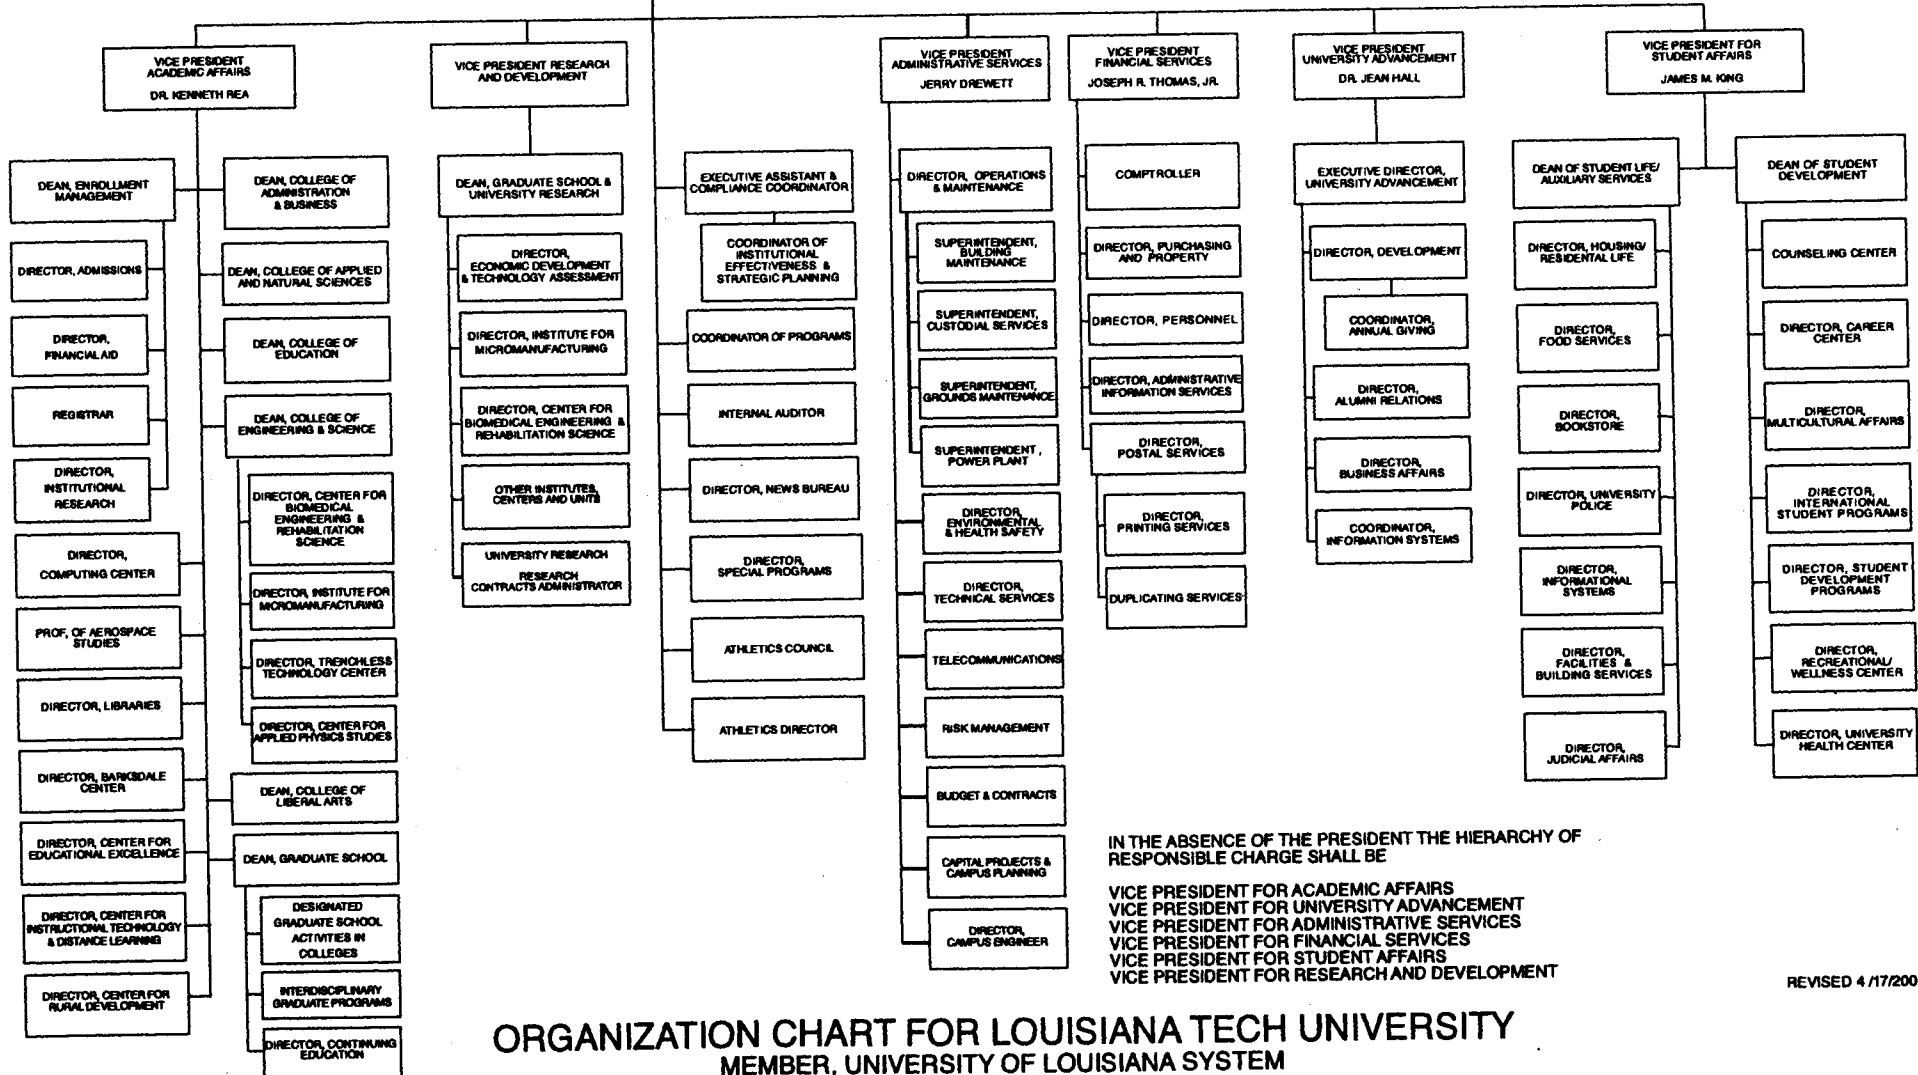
VICE PRESIDENT ACADEMIC AFFAIRS
DR. KENNETH REA

VICE PRESIDENT RESEARCH AND DEVELOPMENT

VICE PRESIDENT ADMINISTRATIVE SERVICES
JERRY DREWETT

VICE PRESIDENT FINANCIAL SERVICES
JOSEPH R. THOMAS, JR.

VICE PRESIDENT UNIVERSITY ADVANCEMENT
DR. JEAN HALL

VICE PRESIDENT FOR STUDENT AFFAIRS
JAMES M. KING

DEAN, ENROLLMENT MANAGEMENT
DIRECTOR, ADMISSIONS
DIRECTOR, FINANCIAL AID
REGISTRAR
DIRECTOR, INSTITUTIONAL RESEARCH
DIRECTOR, COMPUTING CENTER
PROF. OF AEROSPACE STUDIES
DIRECTOR, LIBRARIES
DIRECTOR, BARKSDALE CENTER
DIRECTOR, CENTER FOR EDUCATIONAL EXCELLENCE
DIRECTOR, CENTER FOR INSTRUCTIONAL TECHNOLOGY & DISTANCE LEARNING
DIRECTOR, CENTER FOR RURAL DEVELOPMENT

DEAN, COLLEGE OF ADMINISTRATION & BUSINESS
DEAN, COLLEGE OF APPLIED AND NATURAL SCIENCES
DEAN, COLLEGE OF EDUCATION
DEAN, COLLEGE OF ENGINEERING & SCIENCE
DIRECTOR, CENTER FOR BIOMEDICAL ENGINEERING & REHABILITATION SCIENCE
DIRECTOR, INSTITUTE FOR MICROMANUFACTURING
DIRECTOR, TRENCHLESS TECHNOLOGY CENTER
DIRECTOR, CENTER FOR APPLIED PHYSICS STUDIES
DEAN, COLLEGE OF LIBERAL ARTS
DEAN, GRADUATE SCHOOL
DESIGNATED GRADUATE SCHOOL ACTIVITIES IN COLLEGES
INTERDISCIPLINARY GRADUATE PROGRAMS
DIRECTOR, CONTINUING EDUCATION

DEAN, GRADUATE SCHOOL & UNIVERSITY RESEARCH
DIRECTOR, ECONOMIC DEVELOPMENT & TECHNOLOGY ASSESSMENT
DIRECTOR, INSTITUTE FOR MICROMANUFACTURING
DIRECTOR, CENTER FOR BIOMEDICAL ENGINEERING & REHABILITATION SCIENCE
OTHER INSTITUTES, CENTERS AND UNITS
UNIVERSITY RESEARCH
RESEARCH CONTRACTS ADMINISTRATOR

EXECUTIVE ASSISTANT & COMPLIANCE COORDINATOR
COORDINATOR OF INSTITUTIONAL EFFECTIVENESS & STRATEGIC PLANNING
COORDINATOR OF PROGRAMS
INTERNAL AUDITOR
DIRECTOR, NEWS BUREAU
DIRECTOR, SPECIAL PROGRAMS
ATHLETICS COUNCIL
ATHLETICS DIRECTOR

DIRECTOR, OPERATIONS & MAINTENANCE
SUPERINTENDENT, BUILDING MAINTENANCE
SUPERINTENDENT, CUSTODIAL SERVICES
SUPERINTENDENT, GROUNDS MAINTENANCE
SUPERINTENDENT, POWER PLANT
DIRECTOR, ENVIRONMENTAL & HEALTH SAFETY
DIRECTOR, TECHNICAL SERVICES
TELECOMMUNICATIONS
RISK MANAGEMENT
BUDGET & CONTRACTS
CAPITAL PROJECTS & CAMPUS PLANNING
DIRECTOR, CAMPUS ENGINEER

COMPTROLLER
DIRECTOR, PURCHASING AND PROPERTY
DIRECTOR, PERSONNEL
DIRECTOR, ADMINISTRATIVE INFORMATION SERVICES
DIRECTOR, POSTAL SERVICES
DIRECTOR, PRINTING SERVICES
DUPLICATING SERVICES

EXECUTIVE DIRECTOR, UNIVERSITY ADVANCEMENT
DIRECTOR, DEVELOPMENT
COORDINATOR, ANNUAL GIVING
DIRECTOR, ALUMNI RELATIONS
DIRECTOR, BUSINESS AFFAIRS
COORDINATOR, INFORMATION SYSTEMS

DEAN OF STUDENT LIFE/ AUXILIARY SERVICES
DIRECTOR, HOUSING/ RESIDENTAL LIFE
DIRECTOR, FOOD SERVICES
DIRECTOR, BOOKSTORE
DIRECTOR, UNIVERSITY POLICE
DIRECTOR, INFORMATIONAL SYSTEMS
DIRECTOR, FACILITIES & BUILDING SERVICES
DIRECTOR, JUDICIAL AFFAIRS

DEAN OF STUDENT DEVELOPMENT
COUNSELING CENTER
DIRECTOR, CAREER CENTER
DIRECTOR, MULTICULTURAL AFFAIRS
DIRECTOR, INTERNATIONAL STUDENT PROGRAMS
DIRECTOR, STUDENT DEVELOPMENT PROGRAMS
DIRECTOR, RECREATIONAL/ WELLNESS CENTER
DIRECTOR, UNIVERSITY HEALTH CENTER

IN THE ABSENCE OF THE PRESIDENT THE HIERARCHY OF RESPONSIBLE CHARGE SHALL BE

VICE PRESIDENT FOR ACADEMIC AFFAIRS
VICE PRESIDENT FOR UNIVERSITY ADVANCEMENT
VICE PRESIDENT FOR ADMINISTRATIVE SERVICES
VICE PRESIDENT FOR FINANCIAL SERVICES
VICE PRESIDENT FOR STUDENT AFFAIRS
VICE PRESIDENT FOR RESEARCH AND DEVELOPMENT

REVISED 4 /17/200

ORGANIZATION CHART FOR LOUISIANA TECH UNIVERSITY
MEMBER, UNIVERSITY OF LOUISIANA SYSTEM